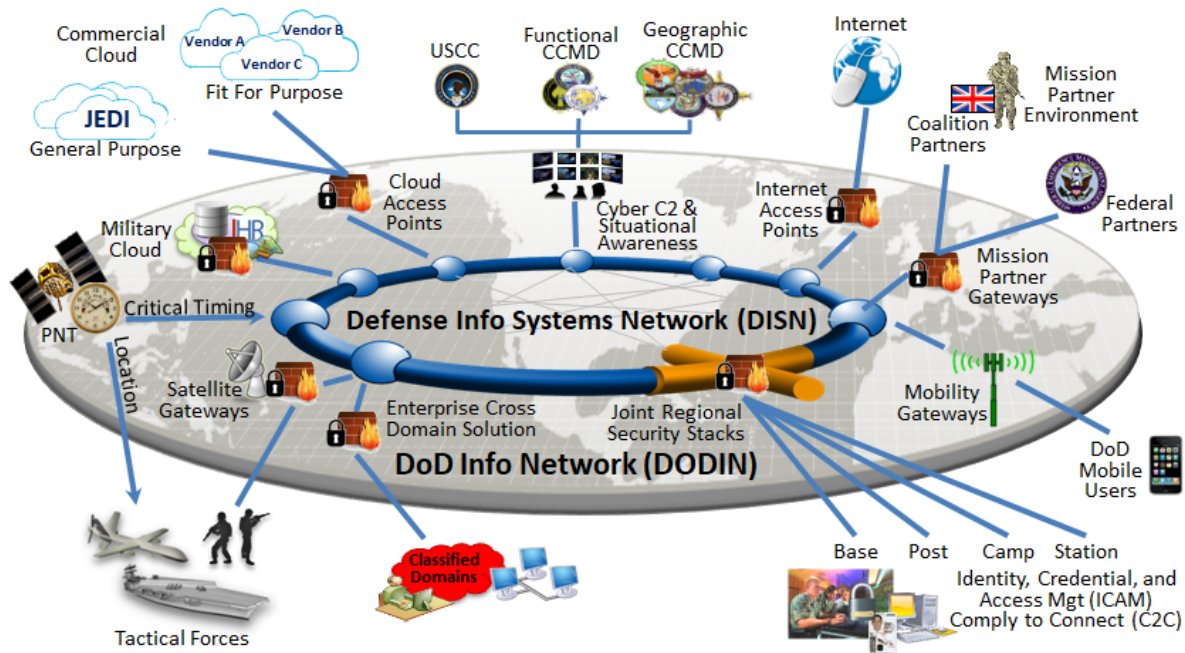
Commercial Cloud

Vendor A
Vendor B
Vendor C
Fit For Purpose

JEDI
General Purpose

USCC

Functional CCMD

Geographic CCMD

Internet

Mission Partner Environment

Coalition Partners

Federal Partners

Cloud Access Points

Cyber C2 & Situational Awareness

Internet Access Points

Military Cloud

Mission Partner Gateways

PNT

Critical Timing

Location

Defense Info Systems Network (DISN)

Satellite Gateways

Enterprise Cross Domain Solution

Joint Regional Security Stacks

Mobility Gateways

DoD Info Network (DODIN)

DoD Mobile Users

Classified Domains

Base
Post
Camp
Station

Identity, Credential, and Access Mgt (ICAM)
Comply to Connect (C2C)

Tactical Forces